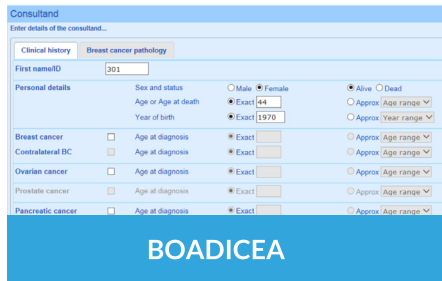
Consultand

Enter details of the consultand...

Clinical history | Breast cancer pathology

First name/ID 301

Personal details

Sex and status ○ Male ● Female ● Alive ○ Dead

Age or Age at death ● Exact 44 ○ Approx Age range

Year of birth ● Exact 1970 ○ Approx Year range

Breast cancer ☐ Age at diagnosis ● Exact ○ Approx Age range

Contralateral BC ☐ Age at diagnosis ● Exact ○ Approx Age range

Ovarian cancer ☐ Age at diagnosis ● Exact ○ Approx Age range

Prostate cancer ☐ Age at diagnosis ● Exact ○ Approx Age range

Pancreatic cancer ☐ Age at diagnosis ● Exact ○ Approx Age range

BOADICEA